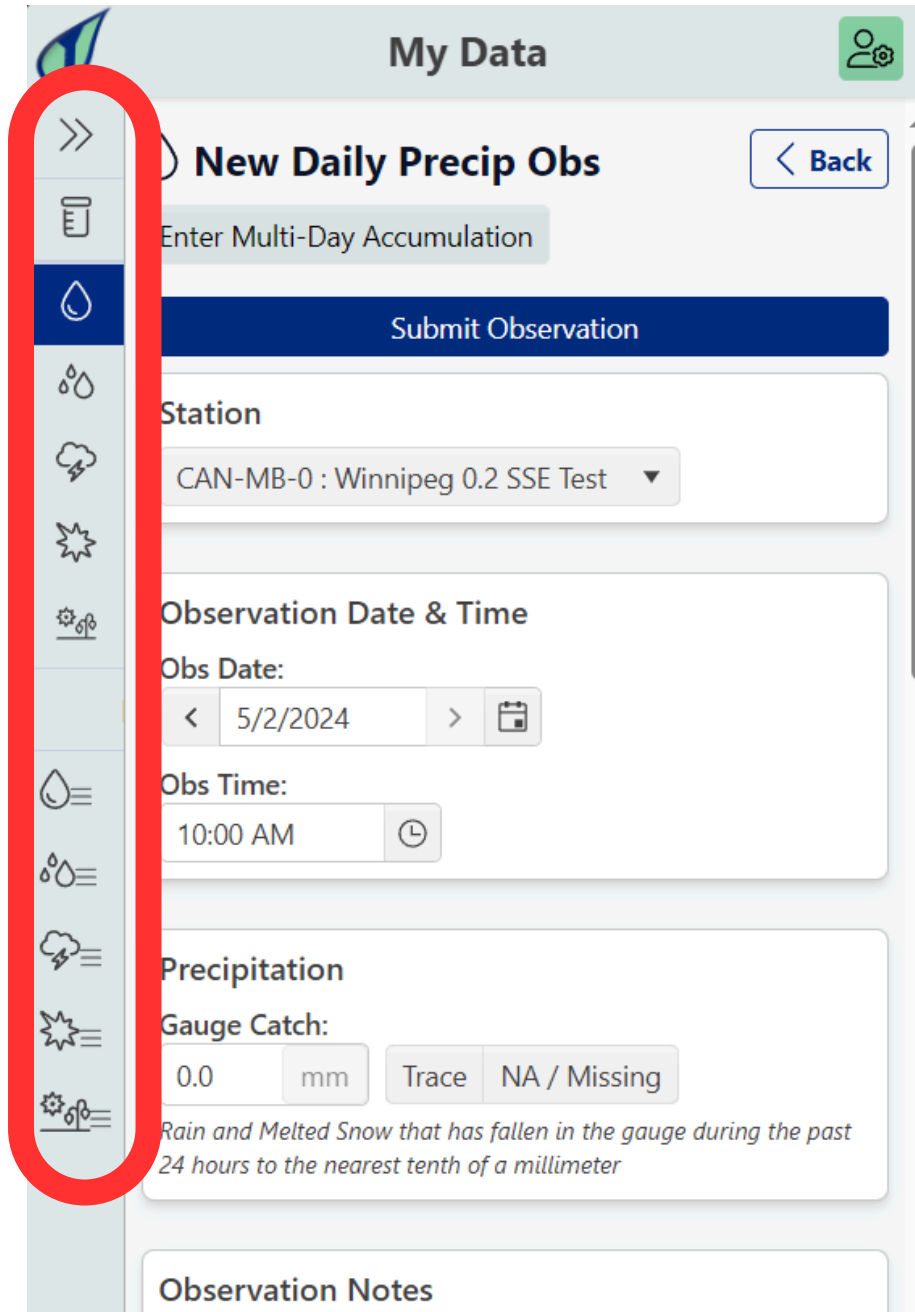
My Data

New Daily Precip Obs

Back

Enter Multi-Day Accumulation

Submit Observation

Station

CAN-MB-0 : Winnipeg 0.2 SSE Test

Observation Date & Time

Obs Date:

5/2/2024

Obs Time:

10:00 AM

Precipitation

Gauge Catch:

0.0 mm Trace NA / Missing

Rain and Melted Snow that has fallen in the gauge during the past 24 hours to the nearest tenth of a millimeter

Observation Notes